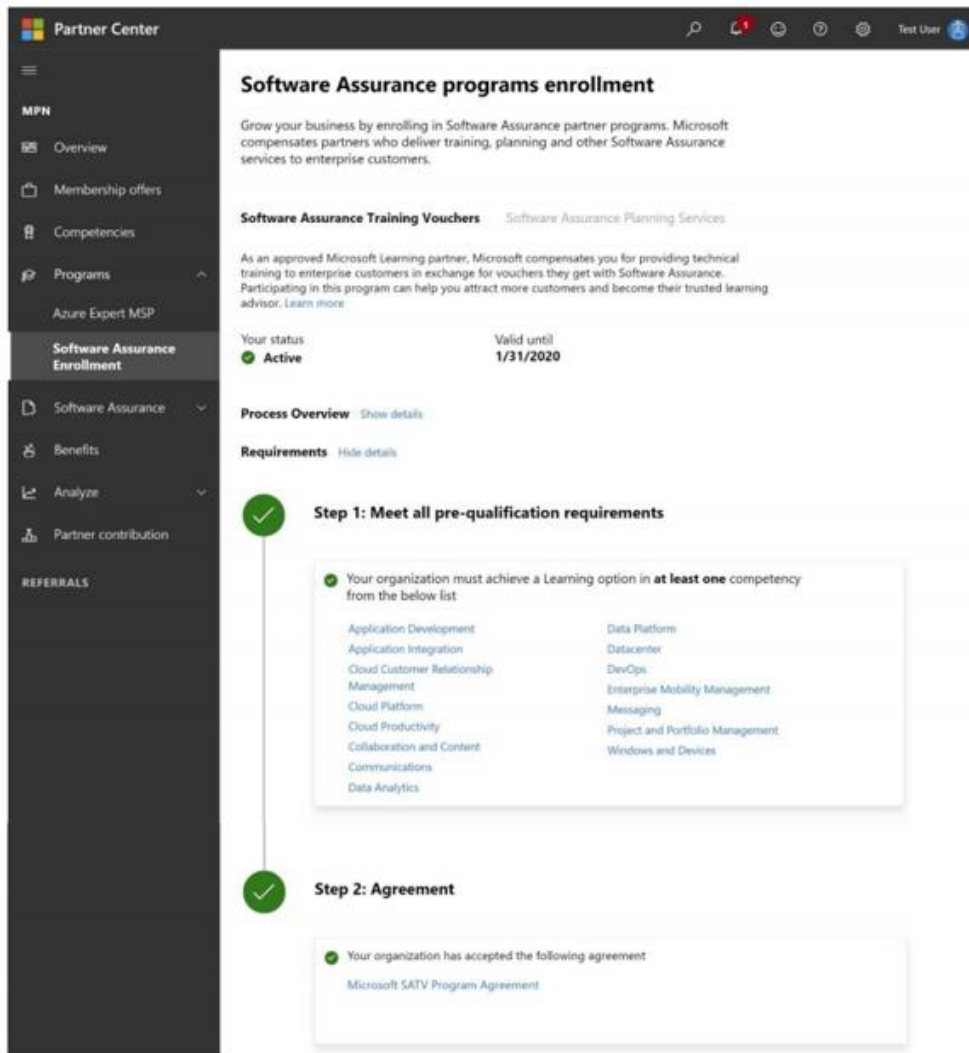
Partner Center

1

Test User

MPN

Overview

Membership offers

Competencies

Programs

Azure Expert MSP

Software Assurance Enrollment

Software Assurance

Benefits

Analyze

Partner contribution

REFERRALS

Software Assurance programs enrollment

Grow your business by enrolling in Software Assurance partner programs. Microsoft compensates partners who deliver training, planning and other Software Assurance services to enterprise customers.

Software Assurance Training Vouchers

Software Assurance Planning Services

As an approved Microsoft Learning partner, Microsoft compensates you for providing technical training to enterprise customers in exchange for vouchers they get with Software Assurance. Participating in this program can help you attract more customers and become their trusted learning advisor. Learn more

Your status
Active

Valid until
1/31/2020

Process Overview Show details

Requirements Hide details

Step 1: Meet all pre-qualification requirements

Your organization must achieve a Learning option in at least one competency from the below list

Application Development
Application Integration
Cloud Customer Relationship Management
Cloud Platform
Cloud Productivity
Collaboration and Content
Communications
Data Analytics

Data Platform
Datacenter
DevOps
Enterprise Mobility Management
Messaging
Project and Portfolio Management
Windows and Devices

Step 2: Agreement

Your organization has accepted the following agreement

Microsoft SATV Program Agreement